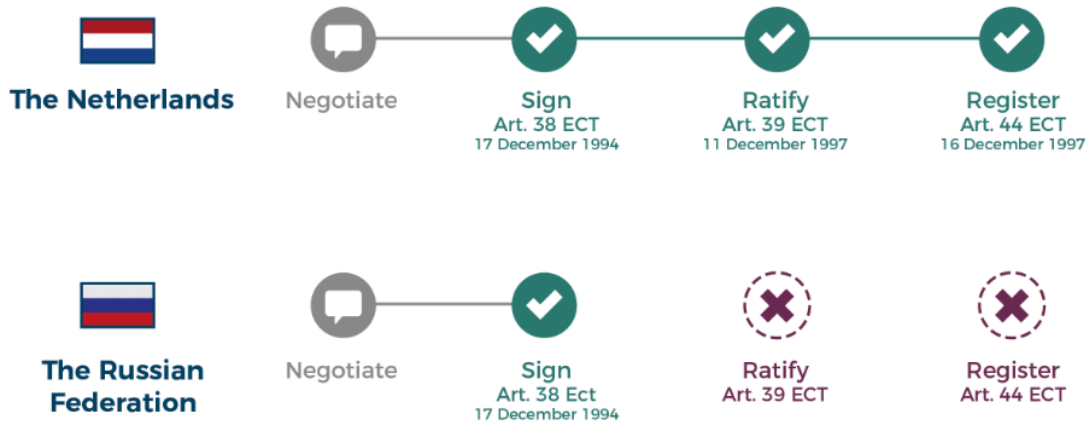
The Netherlands

Negotiate

Sign
Art. 38 ECT
17 December 1994

Ratify
Art. 39 ECT
11 December 1997

Register
Art. 44 ECT
16 December 1997

The Russian Federation

Negotiate

Sign
Art. 38 Ect
17 December 1994

Ratify
Art. 39 ECT

Register
Art. 44 ECT